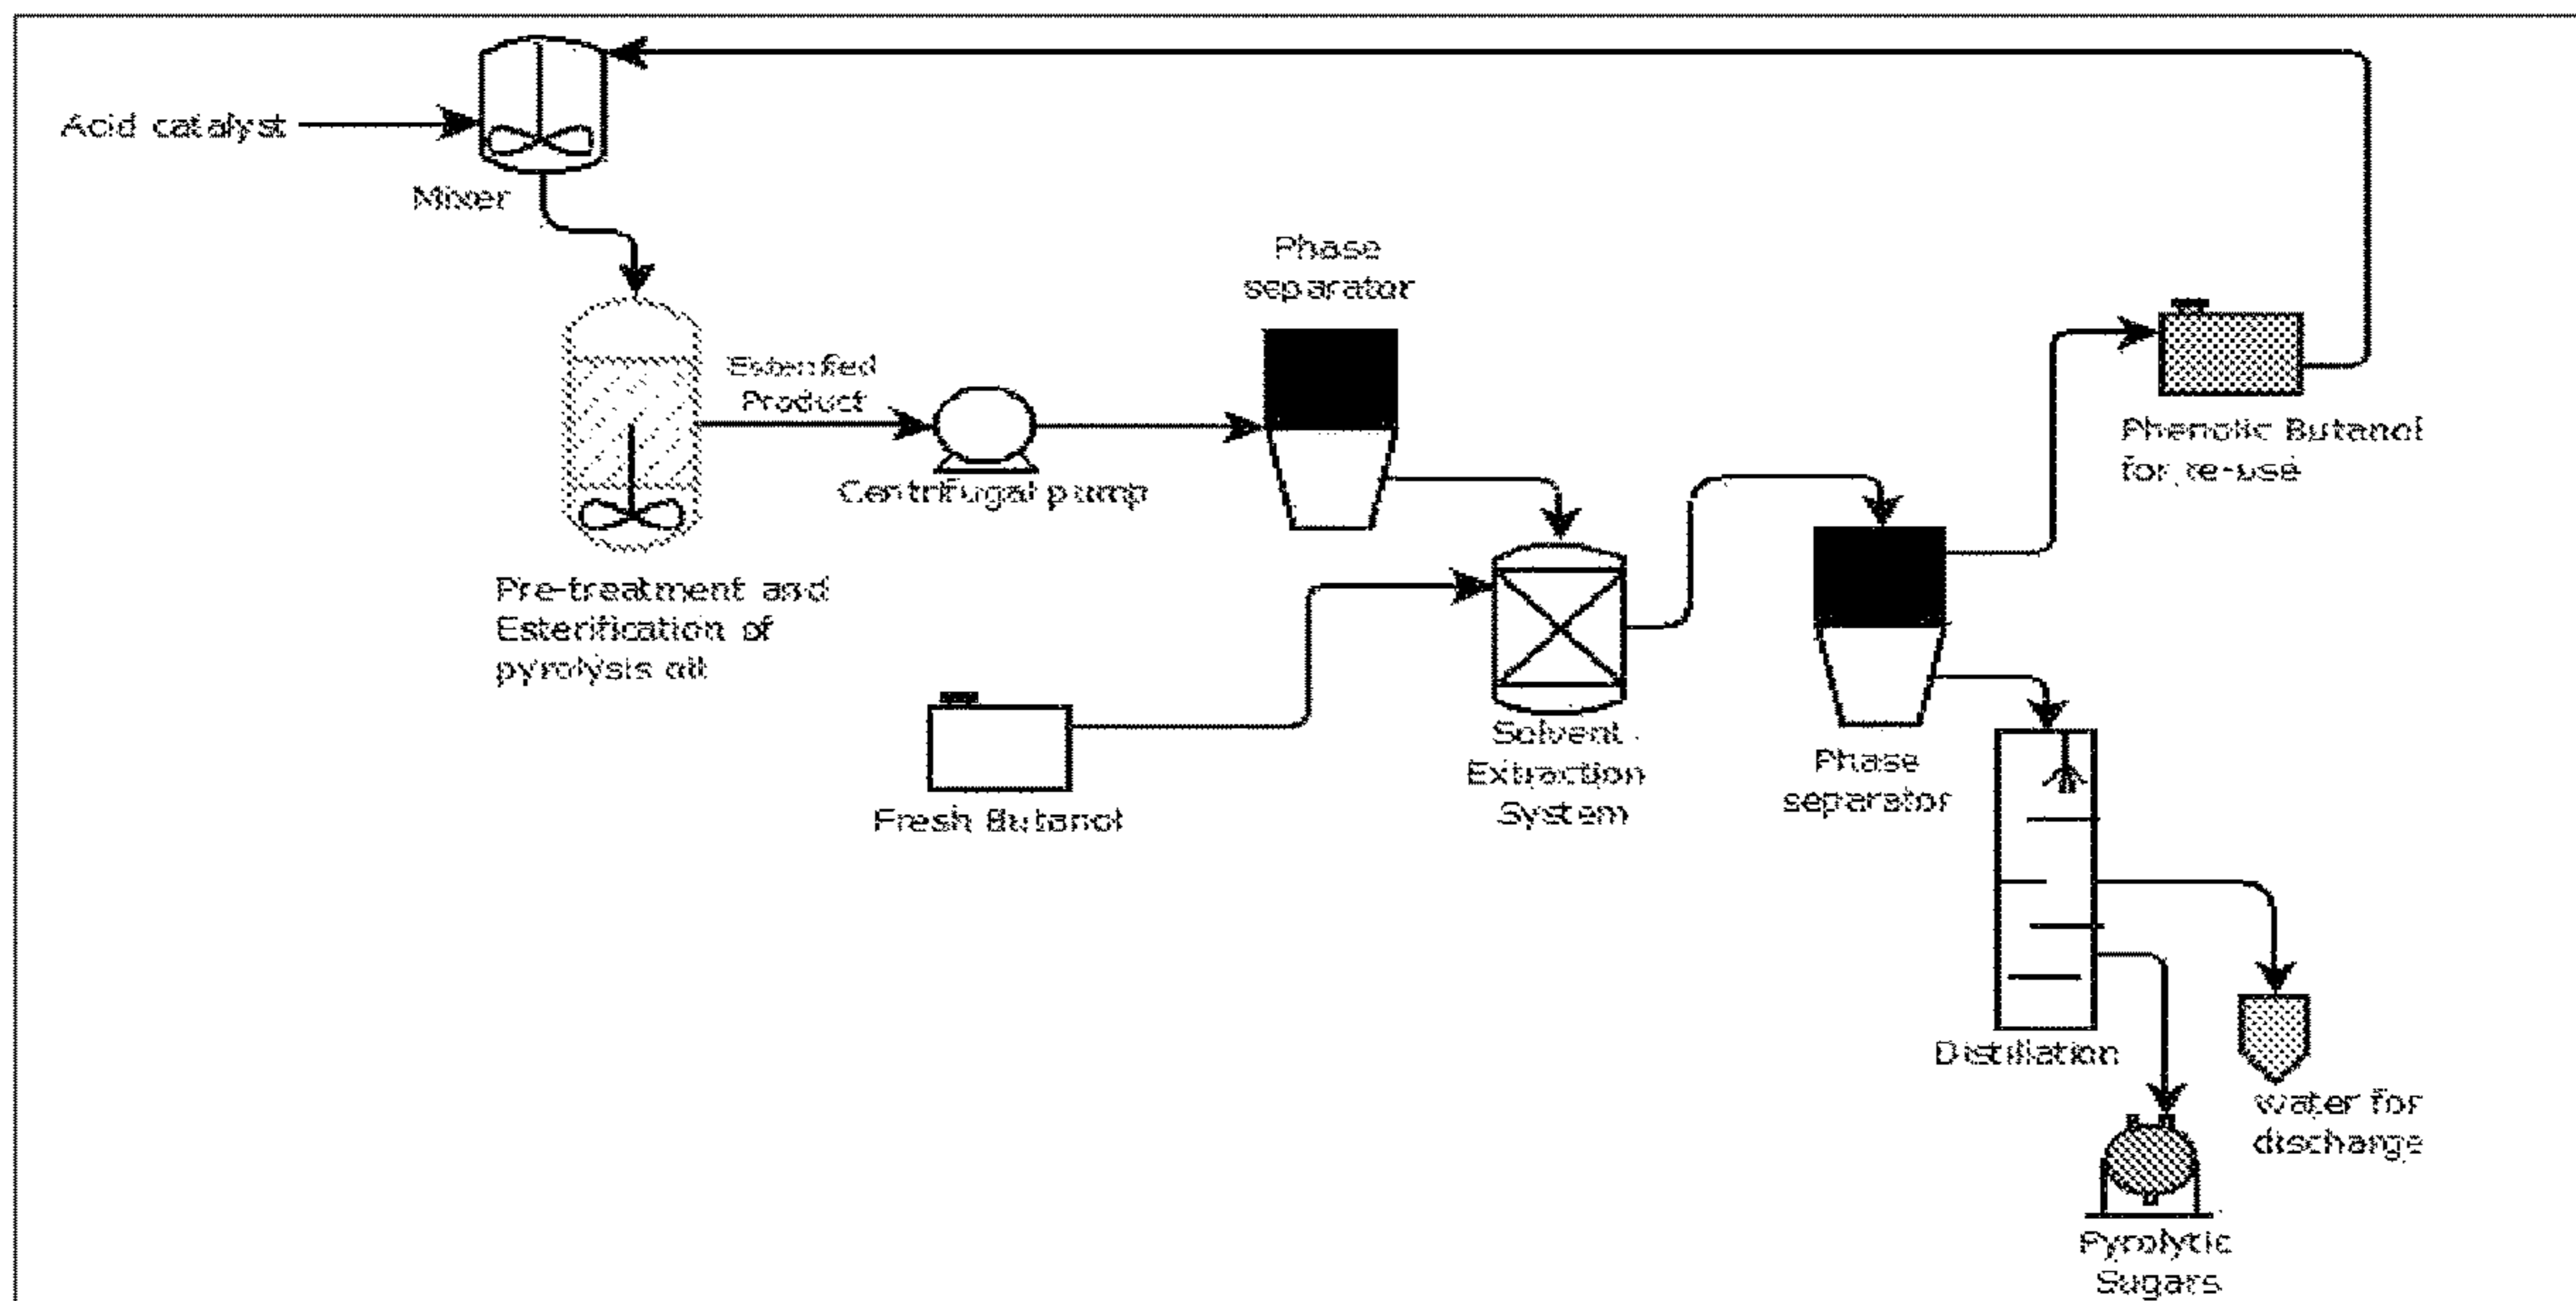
Acid catalyst

Mixer

Pre-treatment and Esterification of pyrolysis oil

Esterified Product

Centrifugal pump

Phase separator

Fresh Butanol

Solvent Extraction System

Phase separator

Phenolic Butanol for re-use

Distillation

Pyrolytic Sugars

water for discharge